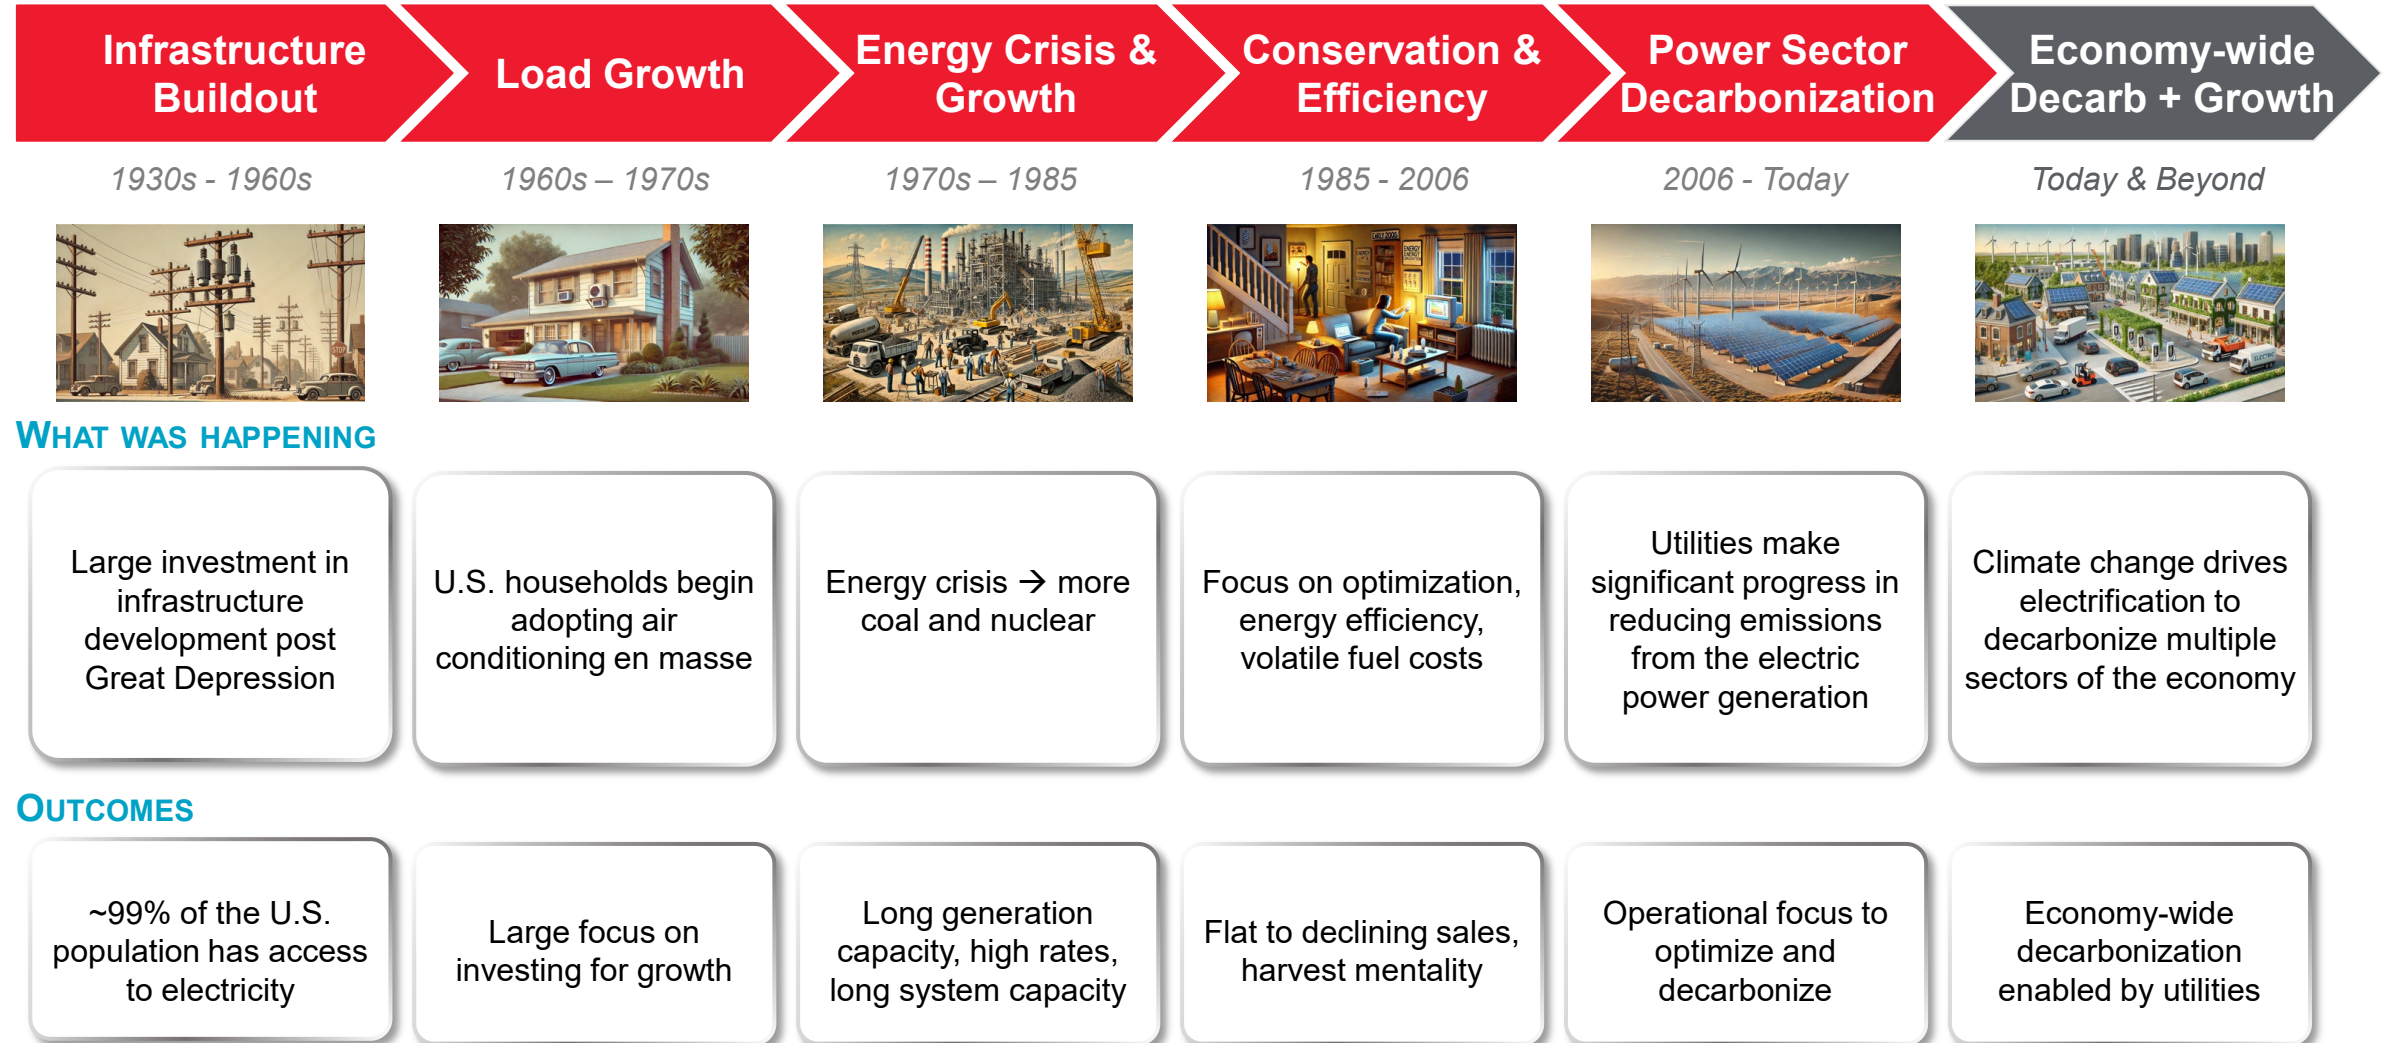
Infrastructure Buildout

Load Growth

Energy Crisis & Growth

Conservation & Efficiency

Power Sector Decarbonization

Economy-wide Decarb + Growth

1930s - 1960s

1960s – 1970s

1970s – 1985

1985 - 2006

2006 - Today

Today & Beyond

WHAT WAS HAPPENING

Large investment in infrastructure development post Great Depression

U.S. households begin adopting air conditioning en masse

Energy crisis → more coal and nuclear

Focus on optimization, energy efficiency, volatile fuel costs

Utilities make significant progress in reducing emissions from the electric power generation

Climate change drives electrification to decarbonize multiple sectors of the economy

OUTCOMES

~99% of the U.S. population has access to electricity

Large focus on investing for growth

Long generation capacity, high rates, long system capacity

Flat to declining sales, harvest mentality

Operational focus to optimize and decarbonize

Economy-wide decarbonization enabled by utilities